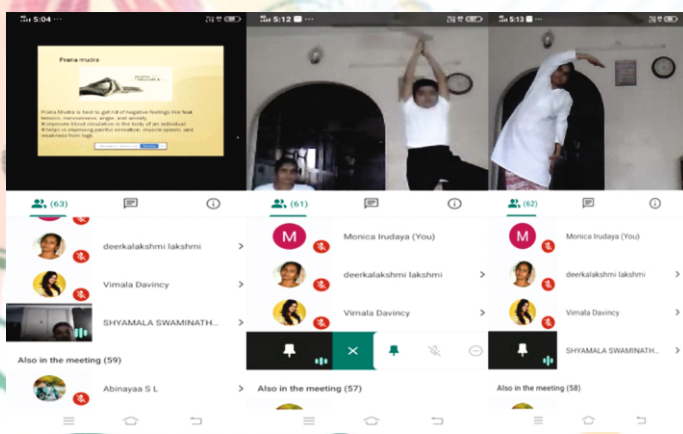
5:04

Prana mudra

Prana Mudra is best to get rid of negative feelings like fear, tension, nervousness, anger, and anxiety.
Improves blood circulation in the body of an individual.
It helps in improving painful sensation, muscle spasm, and weakness from legs.

(63)

deerkalakshmi lakshmi

Vimala Davincy

SHYAMALA SWAMINATH...

Also in the meeting (59)

Abinayaa S L

5:12

(61)

M

Monica Irudaya (You)

deerkalakshmi lakshmi

Vimala Davincy

Also in the meeting (57)

5:13

(62)

M

Monica Irudaya (You)

deerkalakshmi lakshmi

Vimala Davincy

SHYAMALA SWAMINATH...

Also in the meeting (58)